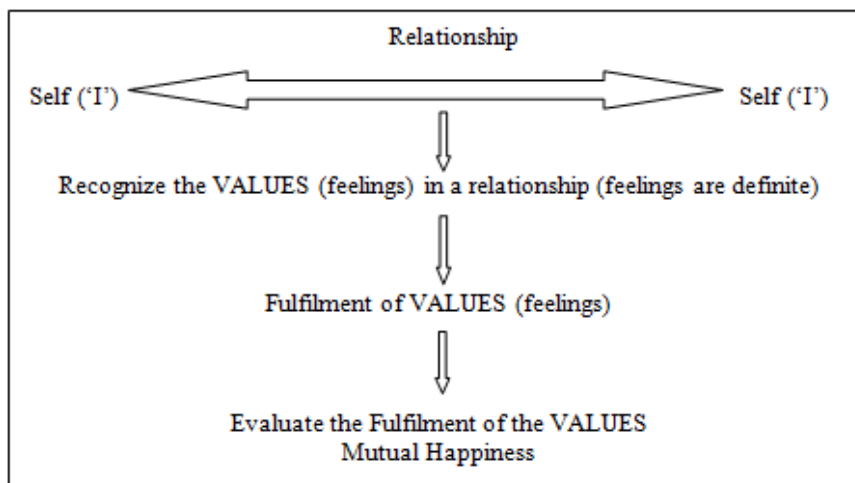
Relationship

Self ('I')

Self ('I')

Recognize the VALUES (feelings) in a relationship (feelings are definite)

Fulfilment of VALUES (feelings)

Evaluate the Fulfilment of the VALUES
Mutual Happiness